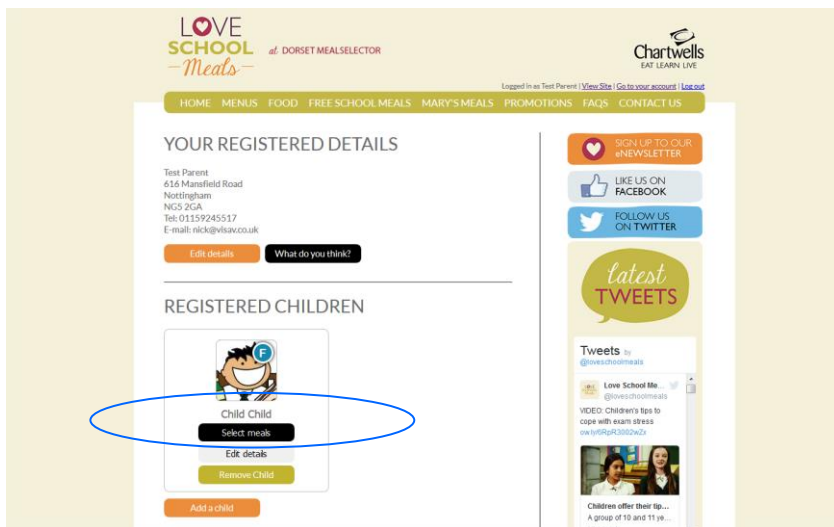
LOVE SCHOOL Meals

at DORSET MEALSELECTOR

Chartwells
EAT LEARN LIVE

Logged in as Test Parent | View Site | Go to your account | Log out

HOME MENUS FOOD FREE SCHOOL MEALS MARY'S MEALS PROMOTIONS FAQS CONTACT US

YOUR REGISTERED DETAILS

Test Parent
616 Mansfield Road
Nottingham
NG5 2GA
Tel: 01159245517
E-mail: nick@visav.co.uk

Edit details What do you think?

REGISTERED CHILDREN

F

Child Child

Select meals

Edit details

Remove Child

Add a child

SIGN UP TO OUR eNEWSLETTER

LIKE US ON FACEBOOK

FOLLOW US ON TWITTER

latest TWEETS

Tweets by @loveschoolmeals

Love School Me...
@loveschoolmeals

VIDEO: Children's tips to cope with exam stress
ow.ly/6RpR3002wZx

Children offer their tip...
A group of 10 and 11 ye...